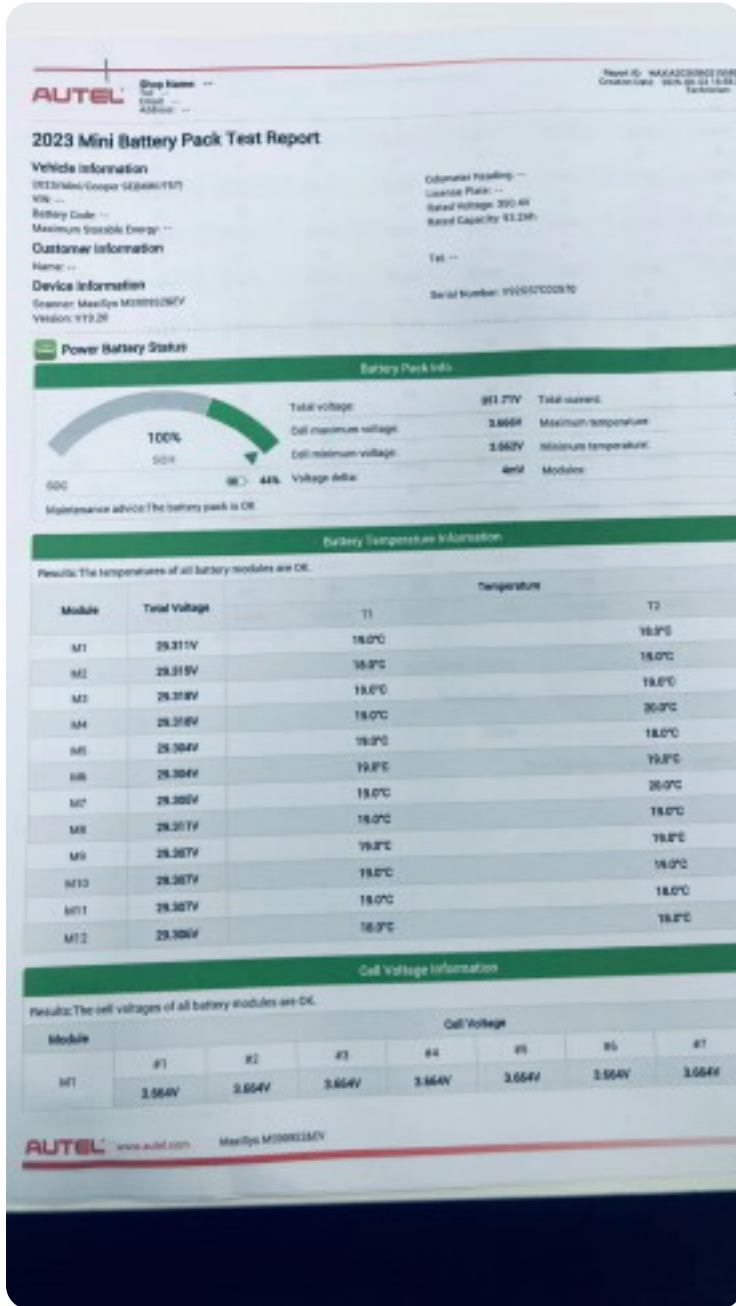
AUTEL Shop Name: --
Tel: --
Email: --
Address: --

Report ID: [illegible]
Creation Date: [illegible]
Technician: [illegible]

2023 Mini Battery Pack Test Report

Vehicle Information
2023/Mini/Cooper SE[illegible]
VIN: --
Battery Code: --
Maximum Storable Energy: --

Odometer Reading: --
License Plate: --
Rated Voltage: 350.4V
Rated Capacity: 93.2Ah

Customer Information
Name: --
Tel: --

Device Information
Scanner: MaxiSys M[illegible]
Version: V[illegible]
Serial Number: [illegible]

Power Battery Status

Battery Pack Info

100%
SOH
SOC 44%

Total voltage: 351.77V
Cell maximum voltage: 3.665V
Cell minimum voltage: 3.662V
Voltage delta: 4mV
Total current: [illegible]
Maximum temperature: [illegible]
Minimum temperature: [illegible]
Modules: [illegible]

Maintenance advice:The battery pack is OK

Battery Temperature Information

Results: The temperatures of all battery modules are OK.

| Module | Total Voltage | Temperature T1 | T2 |
|---|---|---|---|
| M1 | 29.311V | 18.0°C | 19.0°C |
| M2 | 29.315V | 18.0°C | 18.0°C |
| M3 | 29.318V | 19.0°C | 19.0°C |
| M4 | 29.318V | 18.0°C | 20.0°C |
| M5 | 29.304V | 19.0°C | 18.0°C |
| M6 | 29.304V | 19.0°C | 19.0°C |
| M7 | 29.305V | 19.0°C | 20.0°C |
| M8 | 29.317V | 18.0°C | 19.0°C |
| M9 | 29.307V | 19.0°C | 19.0°C |
| M10 | 29.307V | 19.0°C | 18.0°C |
| M11 | 29.307V | 18.0°C | 18.0°C |
| M12 | 29.306V | 18.0°C | 19.0°C |

Cell Voltage Information

Results:The cell voltages of all battery modules are OK.

| Module | #1 | #2 | #3 | #4 | #5 | #6 | #7 |
|---|---|---|---|---|---|---|---|
| M1 | 3.664V | 3.664V | 3.664V | 3.664V | 3.664V | 3.664V | 3.664V |

AUTEL www.autel.com MaxiSys M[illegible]